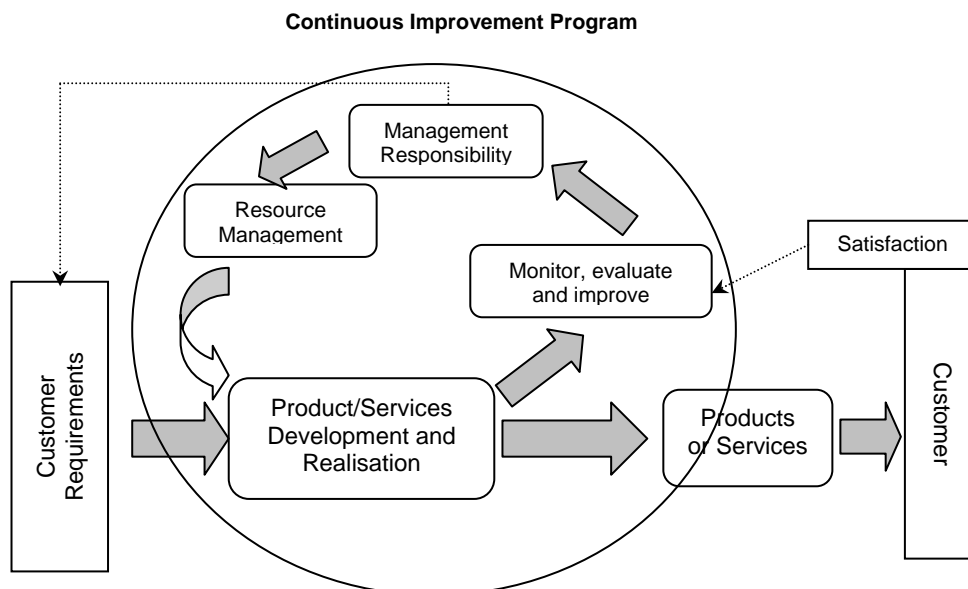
Continuous Improvement Program

Management Responsibility

Resource Management

Monitor, evaluate and improve

Satisfaction

Customer Requirements

Product/Services Development and Realisation

Products or Services

Customer